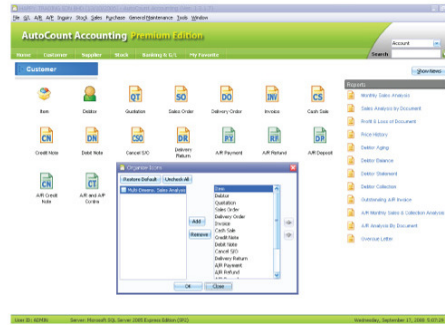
File Edit A/R A/P Inquiry Stock Sales Purchase General Maintenance Tools Window

AutoCount Accounting Premium Edition

Account

Search

Home Customer Supplier Stock Banking & G/L My Favorite

Customer

Show Menu

Item Debtor Quotation Sales Order Delivery Order Invoice Cash Sale

Credit Note Debit Note Cancel S/O Delivery Return A/R Payment A/R Refund A/R Deposit

A/R Credit Note A/R Contra

Reports

Monthly Sales Analysis

Sales Analysis by Document

Profit & Loss of Document

Price History

Debtor Aging

Debtor Balance

Debtor Statement

Debtor Collection

Outstanding A/R Invoice

A/R Monthly Sales & Collection Analysis

A/R Analysis By Document

Overdue Letter

Organize Icons

Restore Default Uncheck All

Multi-Dimensional Sales Analysis

Add

Remove

Item
Debtor
Quotation
Sales Order
Delivery Order
Invoice
Cash Sale
Credit Note
Debit Note
Cancel S/O
Delivery Return
A/R Payment
A/R Refund

OK Close

User ID: ADMIN Server: Microsoft SQL Server 2005 Express Edition (SP2) Wednesday, September 17, 2008